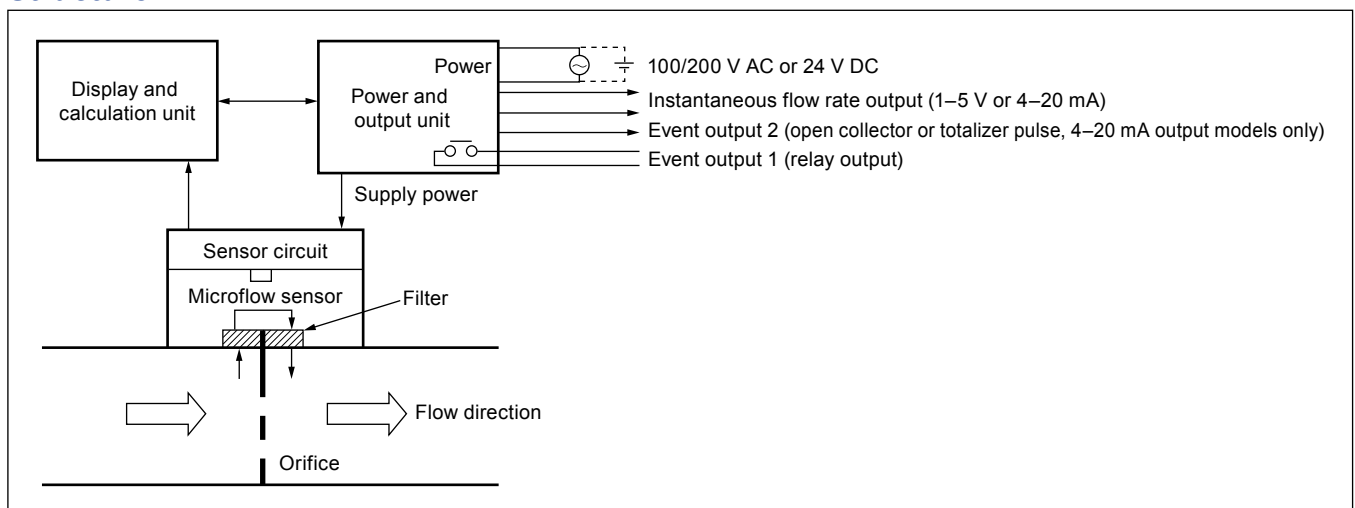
Display and calculation unit

Power

Power and output unit

100/200 V AC or 24 V DC

Instantaneous flow rate output (1–5 V or 4–20 mA)

Event output 2 (open collector or totalizer pulse, 4–20 mA output models only)

Event output 1 (relay output)

Supply power

Sensor circuit

Microflow sensor

Filter

Flow direction

Orifice